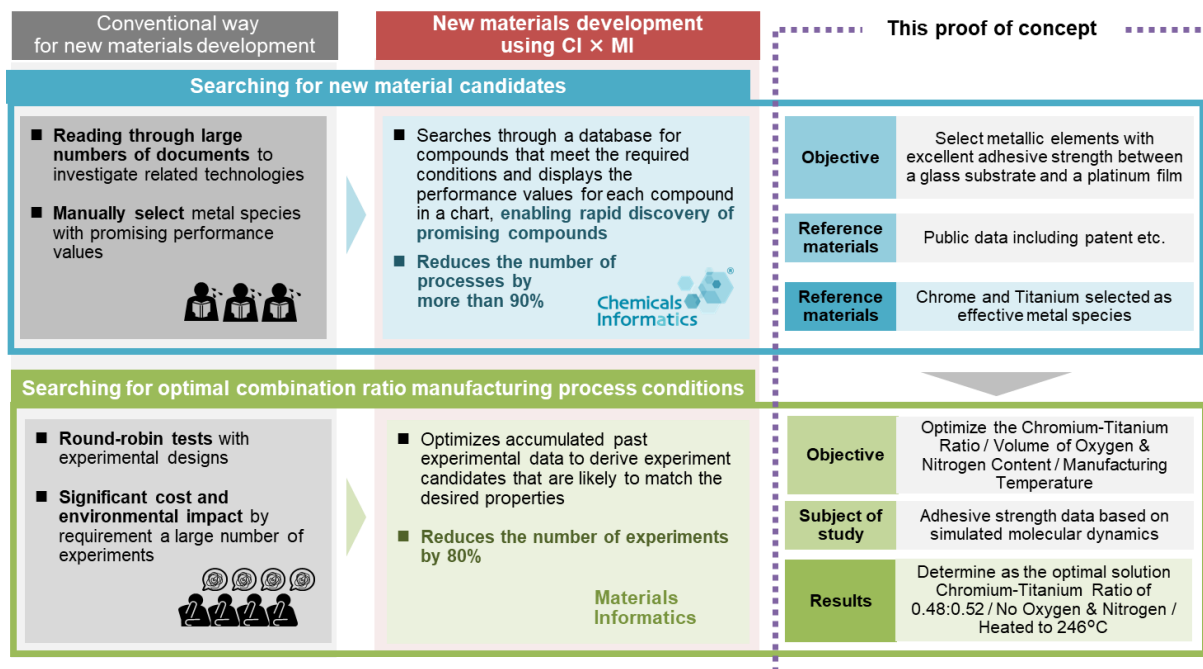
Conventional way for new materials development

New materials development using CI × MI

This proof of concept

Searching for new material candidates

■ Reading through large numbers of documents to investigate related technologies

■ Manually select metal species with promising performance values

■ Searches through a database for compounds that meet the required conditions and displays the performance values for each compound in a chart, enabling rapid discovery of promising compounds

■ Reduces the number of processes by more than 90%

Chemicals Informatics ®

| Objective | Select metallic elements with excellent adhesive strength between a glass substrate and a platinum film |
|---|---|
| Reference materials | Public data including patent etc. |
| Reference materials | Chrome and Titanium selected as effective metal species |

Searching for optimal combination ratio manufacturing process conditions

■ Round-robin tests with experimental designs

■ Significant cost and environmental impact by requirement a large number of experiments

■ Optimizes accumulated past experimental data to derive experiment candidates that are likely to match the desired properties

■ Reduces the number of experiments by 80%

Materials Informatics

| Objective | Optimize the Chromium-Titanium Ratio / Volume of Oxygen & Nitrogen Content / Manufacturing Temperature |
|---|---|
| Subject of study | Adhesive strength data based on simulated molecular dynamics |
| Results | Determine as the optimal solution Chromium-Titanium Ratio of 0.48:0.52 / No Oxygen & Nitrogen / Heated to 246°C |